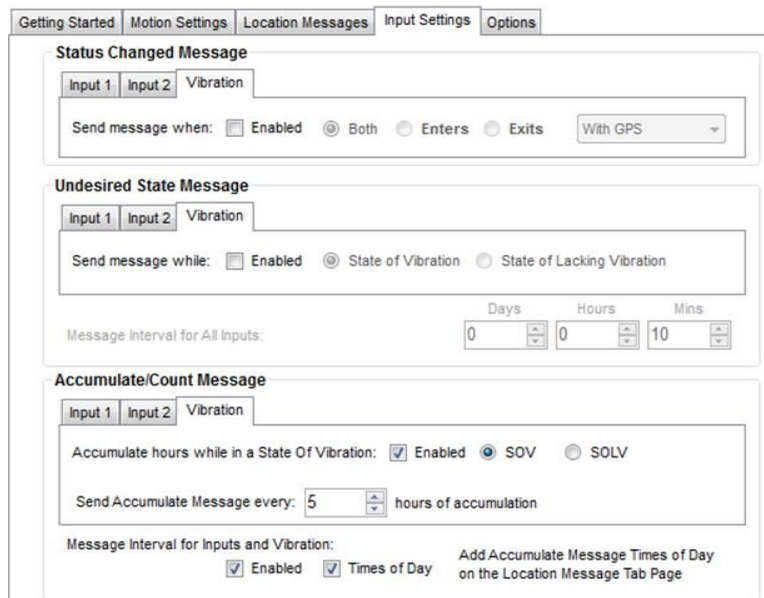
Getting Started | Motion Settings | Location Messages | Input Settings | Options

Status Changed Message

Input 1 | Input 2 | Vibration

Send message when: Enabled Both Enters Exits With GPS

Undesired State Message

Input 1 | Input 2 | Vibration

Send message while: Enabled State of Vibration State of Lacking Vibration

Days Hours Mins

Message Interval for All Inputs: 0 0 10

Accumulate/Count Message

Input 1 | Input 2 | Vibration

Accumulate hours while in a State Of Vibration: Enabled SOV SOLV

Send Accumulate Message every: 5 hours of accumulation

Message Interval for Inputs and Vibration:

Enabled Times of Day

Add Accumulate Message Times of Day on the Location Message Tab Page